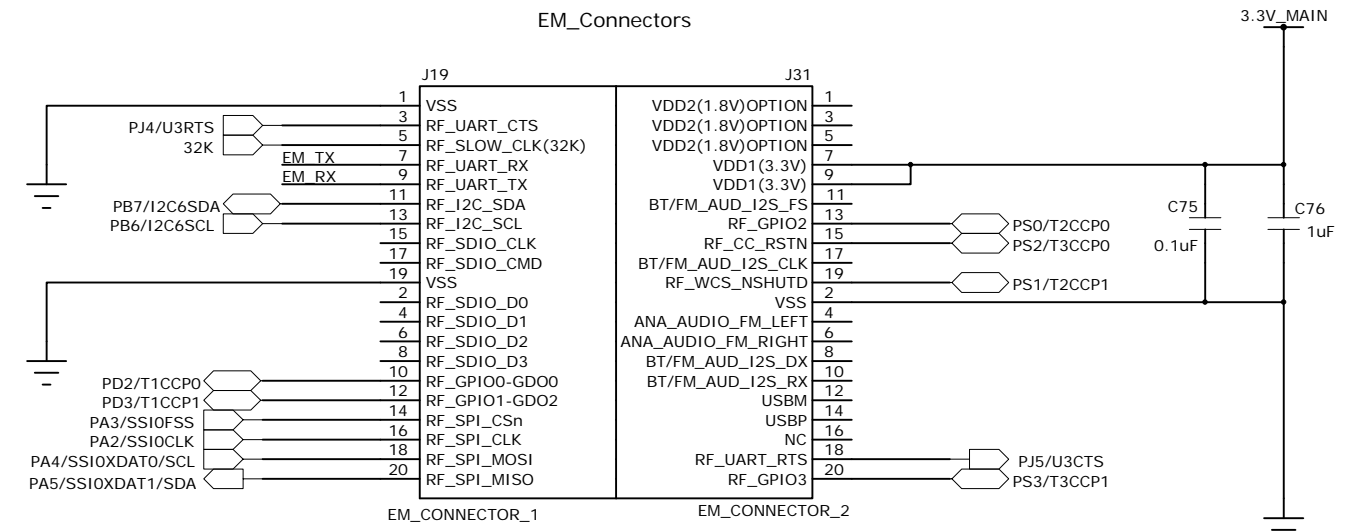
EM_Connectors

3.3V_MAIN

J19

J31

| Signal | Pin | J19 | J31 | Pin | Signal |
|---|---|---|---|---|---|
| | 1 | VSS | VDD2(1.8V)OPTION | 1 | |
| PJ4/U3RTS | 3 | RF_UART_CTS | VDD2(1.8V)OPTION | 3 | |
| 32K | 5 | RF_SLOW_CLK(32K) | VDD2(1.8V)OPTION | 5 | |
| EM_TX | 7 | RF_UART_RX | VDD1(3.3V) | 7 | |
| EM_RX | 9 | RF_UART_TX | VDD1(3.3V) | 9 | |
| PB7/I2C6SDA | 11 | RF_I2C_SDA | BT/FM_AUD_I2S_FS | 11 | |
| PB6/I2C6SCL | 13 | RF_I2C_SCL | RF_GPIO2 | 13 | PS0/T2CCP0 |
| | 15 | RF_SDIO_CLK | RF_CC_RSTN | 15 | PS2/T3CCP0 |
| | 17 | RF_SDIO_CMD | BT/FM_AUD_I2S_CLK | 17 | |
| | 19 | VSS | RF_WCS_NSHUTD | 19 | PS1/T2CCP1 |
| | 2 | RF_SDIO_D0 | VSS | 2 | |
| | 4 | RF_SDIO_D1 | ANA_AUDIO_FM_LEFT | 4 | |
| | 6 | RF_SDIO_D2 | ANA_AUDIO_FM_RIGHT | 6 | |
| | 8 | RF_SDIO_D3 | BT/FM_AUD_I2S_DX | 8 | |
| PD2/T1CCP0 | 10 | RF_GPIO0-GDO0 | BT/FM_AUD_I2S_RX | 10 | |
| PD3/T1CCP1 | 12 | RF_GPIO1-GDO2 | USBM | 12 | |
| PA3/SSI0FSS | 14 | RF_SPI_CSn | USBP | 14 | |
| PA2/SSI0CLK | 16 | RF_SPI_CLK | NC | 16 | |
| PA4/SSI0XDAT0/SCL | 18 | RF_SPI_MOSI | RF_UART_RTS | 18 | PJ5/U3CTS |
| PA5/SSI0XDAT1/SDA | 20 | RF_SPI_MISO | RF_GPIO3 | 20 | PS3/T3CCP1 |

C75
0.1uF

C76
1uF

EM_CONNECTOR_1

EM_CONNECTOR_2